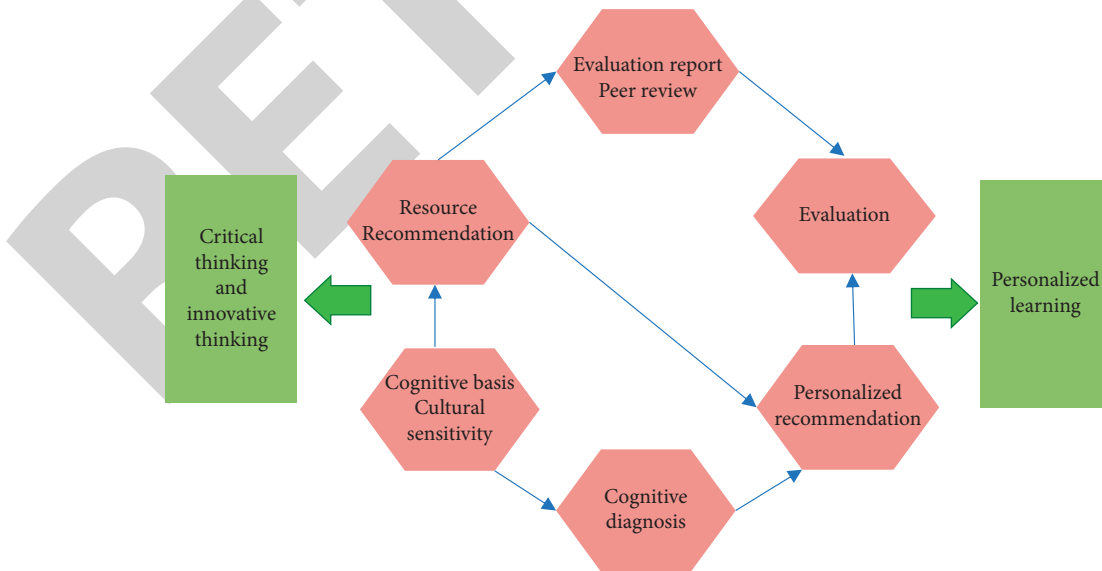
Evaluation report
Peer review

Resource Recommendation

Evaluation

Critical thinking and innovative thinking

Personalized learning

Cognitive basis
Cultural sensitivity

Personalized recommendation

Cognitive diagnosis

RET